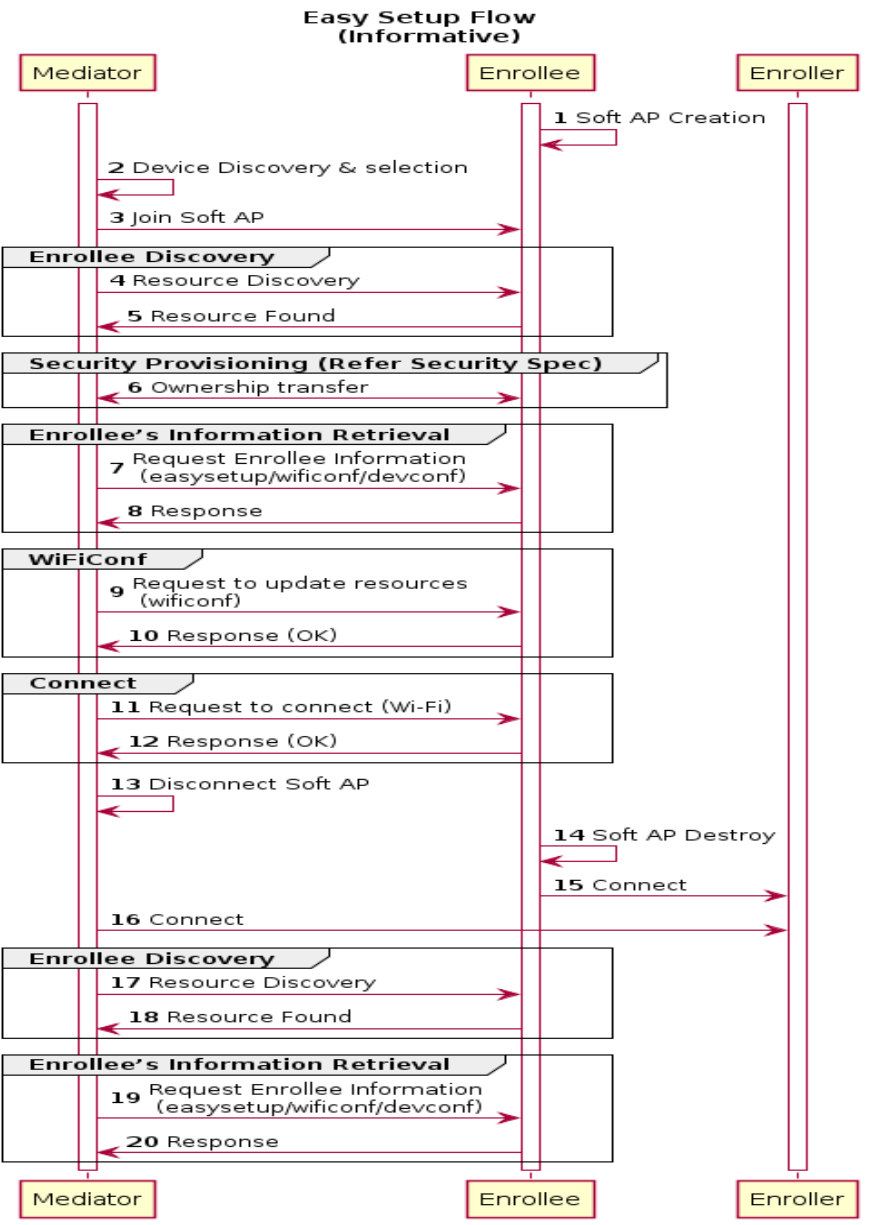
Easy Setup Flow
(Informative)

Mediator

Enrollee

Enroller

1 Soft AP Creation

2 Device Discovery & selection

3 Join Soft AP

Enrollee Discovery

4 Resource Discovery

5 Resource Found

Security Provisioning (Refer Security Spec)

6 Ownership transfer

Enrollee's Information Retrieval

7 Request Enrollee Information (easysetup/wificonf/devconf)

8 Response

WiFiConf

9 Request to update resources (wificonf)

10 Response (OK)

Connect

11 Request to connect (Wi-Fi)

12 Response (OK)

13 Disconnect Soft AP

14 Soft AP Destroy

15 Connect

16 Connect

Enrollee Discovery

17 Resource Discovery

18 Resource Found

Enrollee's Information Retrieval

19 Request Enrollee Information (easysetup/wificonf/devconf)

20 Response

Mediator

Enrollee

Enroller